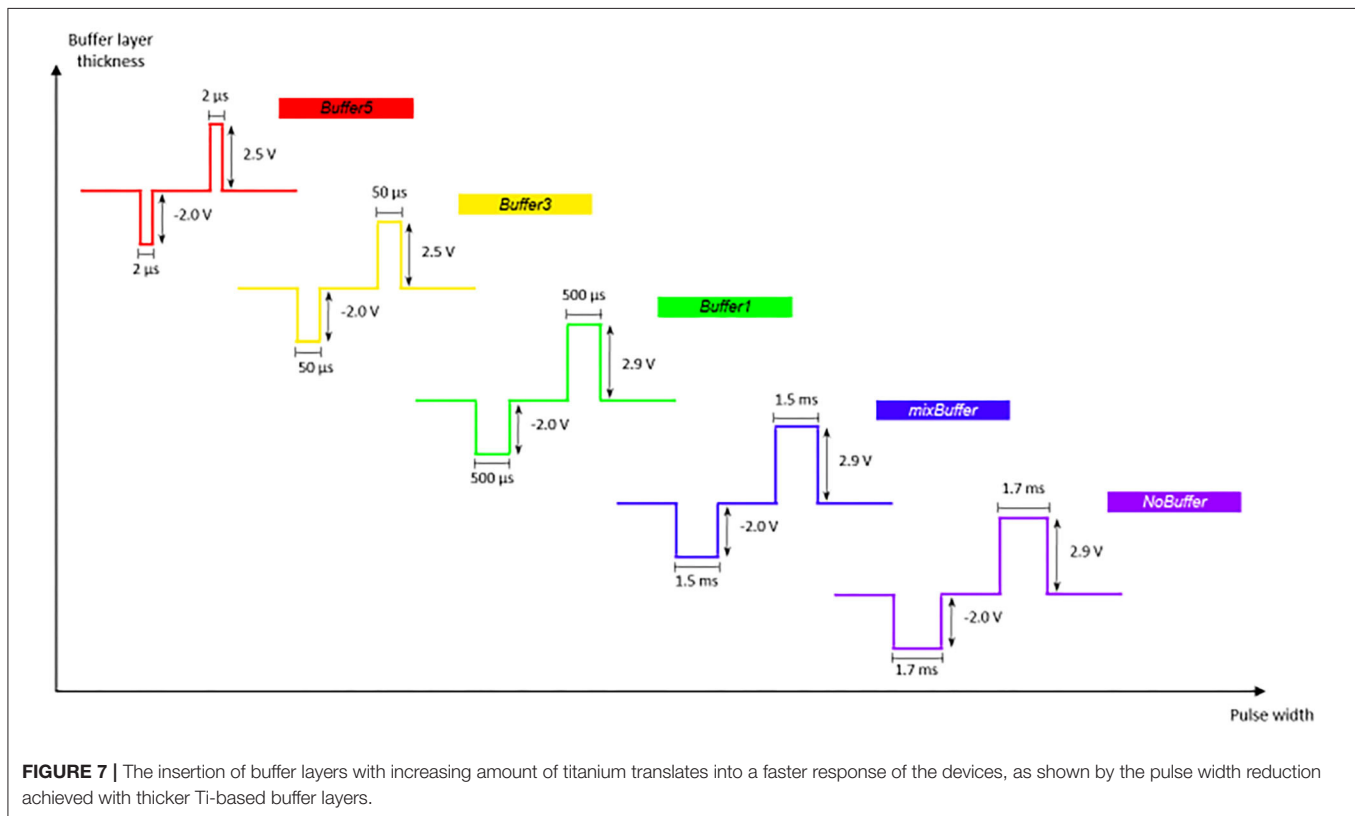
Buffer layer thickness

2 µs

Buffer5

2.5 V

-2.0 V

2 µs

50 µs

Buffer3

2.5 V

-2.0 V

50 µs

500 µs

Buffer1

2.9 V

-2.0 V

500 µs

1.5 ms

mixBuffer

2.9 V

-2.0 V

1.5 ms

1.7 ms

NoBuffer

2.9 V

-2.0 V

1.7 ms

Pulse width

**FIGURE 7 |** The insertion of buffer layers with increasing amount of titanium translates into a faster response of the devices, as shown by the pulse width reduction achieved with thicker Ti-based buffer layers.